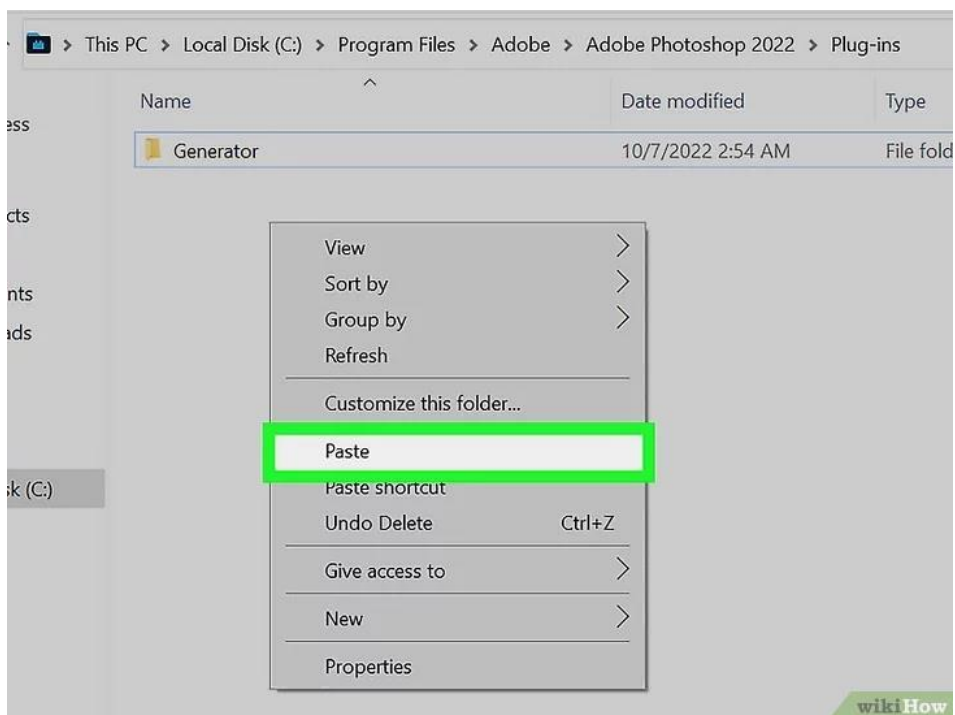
> This PC > Local Disk (C:) > Program Files > Adobe > Adobe Photoshop 2022 > Plug-ins

ess

cts

nts

ads

sk (C:)

| Name | Date modified | Type |
|---|---|---|
| Generator | 10/7/2022 2:54 AM | File fold |

View
Sort by
Group by
Refresh

Customize this folder...

Paste
Paste shortcut
Undo Delete Ctrl+Z

Give access to

New

Properties

wikiHow